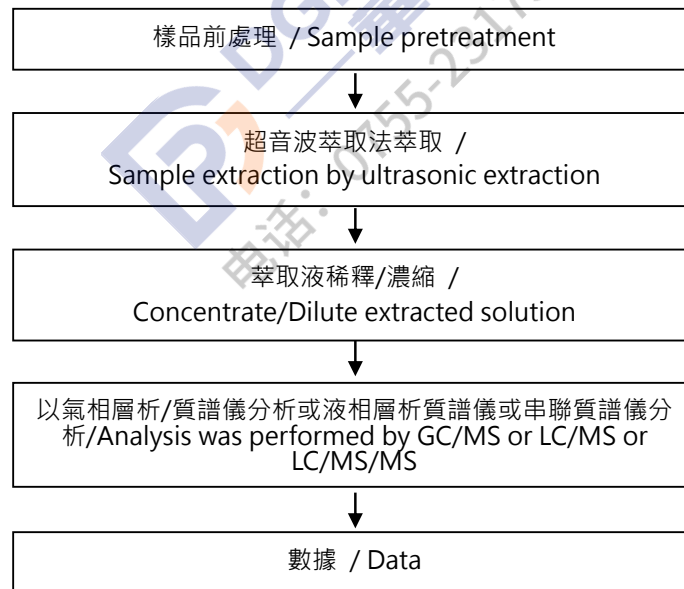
樣品前處理 / Sample pretreatment

超音波萃取法萃取 / Sample extraction by ultrasonic extraction

萃取液稀釋/濃縮 / Concentrate/Dilute extracted solution

以氣相層析/質譜儀分析或液相層析質譜儀或串聯質譜儀分析/Analysis was performed by GC/MS or LC/MS or LC/MS/MS

數據 / Data

电话: 0755-23